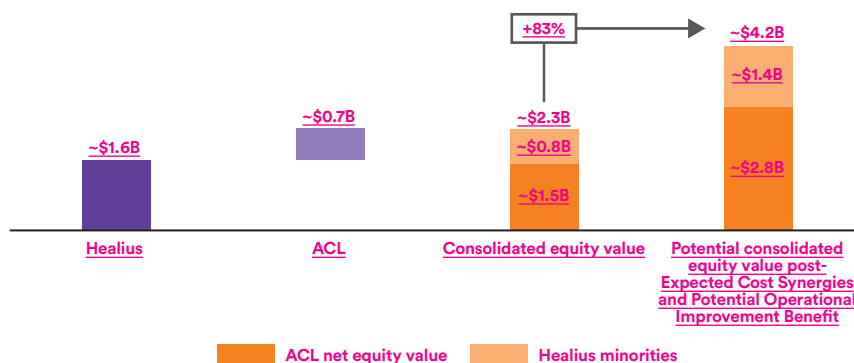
+83%

~$4.2B

~$1.4B

~$2.8B

~$2.3B

~$0.8B

~$1.5B

~$0.7B

~$1.6B

Healius

ACL

Consolidated equity value

Potential consolidated equity value post-Expected Cost Synergies and Potential Operational Improvement Benefit

ACL net equity value

Healius minorities